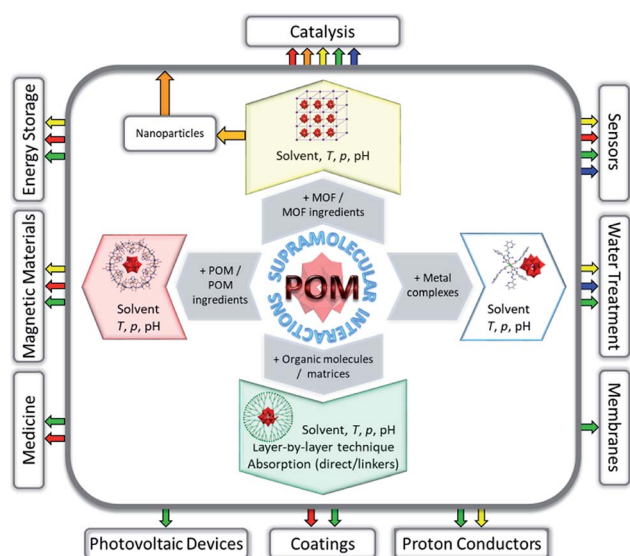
Catalysis

Energy Storage

Magnetic Materials

Medicine

Sensors

Water Treatment

Membranes

Nanoparticles

Solvent, $T$, $p$, pH

+ MOF / MOF ingredients

+ POM / POM ingredients

SUPRAMOLECULAR INTERACTIONS

POM

+ Metal complexes

Solvent $T$, $p$, pH

Solvent $T$, $p$, pH

+ Organic molecules / matrices

Solvent, $T$, $p$, pH
Layer-by-layer technique
Absorption (direct/linkers)

Photovoltaic Devices

Coatings

Proton Conductors